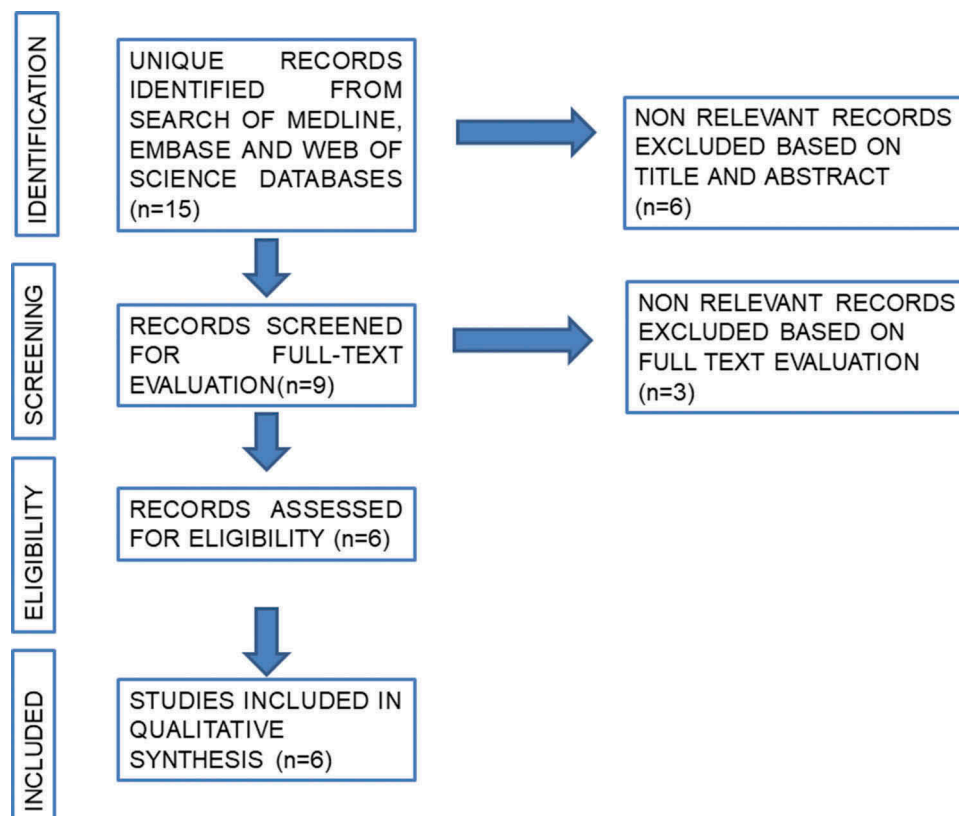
IDENTIFICATION

UNIQUE RECORDS IDENTIFIED FROM SEARCH OF MEDLINE, EMBASE AND WEB OF SCIENCE DATABASES (n=15)

NON RELEVANT RECORDS EXCLUDED BASED ON TITLE AND ABSTRACT (n=6)

SCREENING

RECORDS SCREENED FOR FULL-TEXT EVALUATION(n=9)

NON RELEVANT RECORDS EXCLUDED BASED ON FULL TEXT EVALUATION (n=3)

ELIGIBILITY

RECORDS ASSESSED FOR ELIGIBILITY (n=6)

INCLUDED

STUDIES INCLUDED IN QUALITATIVE SYNTHESIS (n=6)